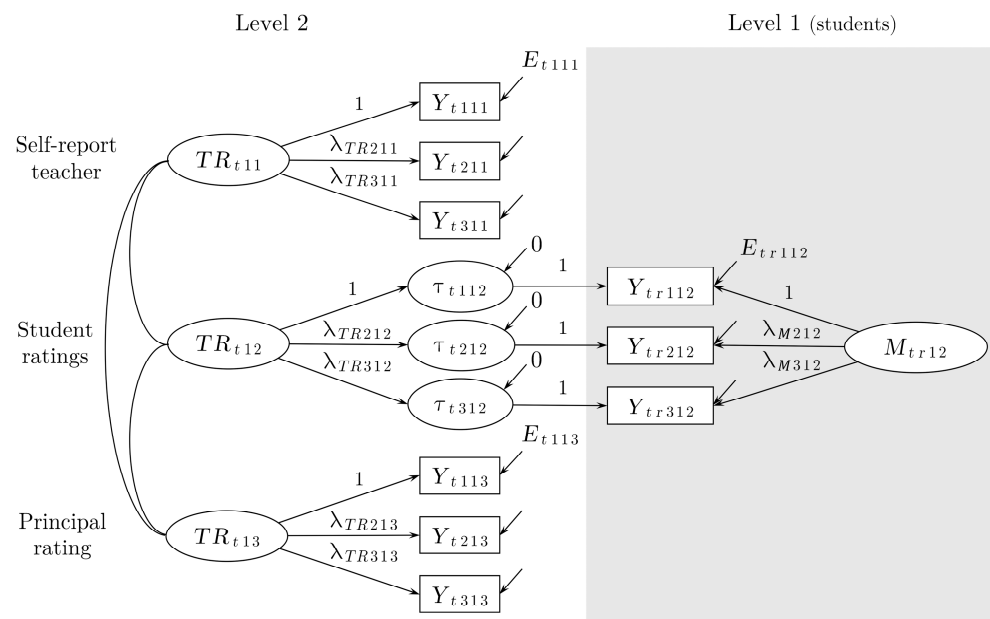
Level 2

Level 1 (students)

Self-report teacher

$TR_{t11}$

1

$\lambda_{TR211}$

$\lambda_{TR311}$

$Y_{t111}$

$E_{t111}$

$Y_{t211}$

$Y_{t311}$

Student ratings

$TR_{t12}$

1

$\lambda_{TR212}$

$\lambda_{TR312}$

$\tau_{t112}$

$\tau_{t212}$

$\tau_{t312}$

0

0

0

1

1

1

$Y_{tr112}$

$E_{tr112}$

$Y_{tr212}$

$Y_{tr312}$

1

$\lambda_{M212}$

$\lambda_{M312}$

$M_{tr12}$

Principal rating

$TR_{t13}$

1

$\lambda_{TR213}$

$\lambda_{TR313}$

$Y_{t113}$

$E_{t113}$

$Y_{t213}$

$Y_{t313}$